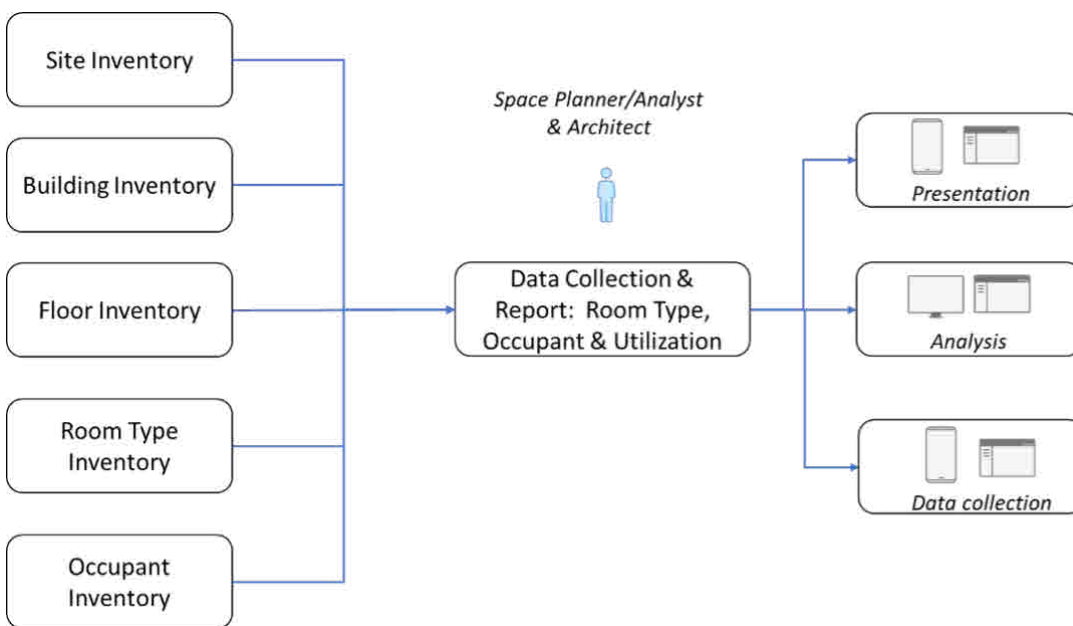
Site Inventory

Building Inventory

Floor Inventory

Room Type Inventory

Occupant Inventory

Space Planner/Analyst & Architect

Data Collection & Report: Room Type, Occupant & Utilization

Presentation

Analysis

Data collection